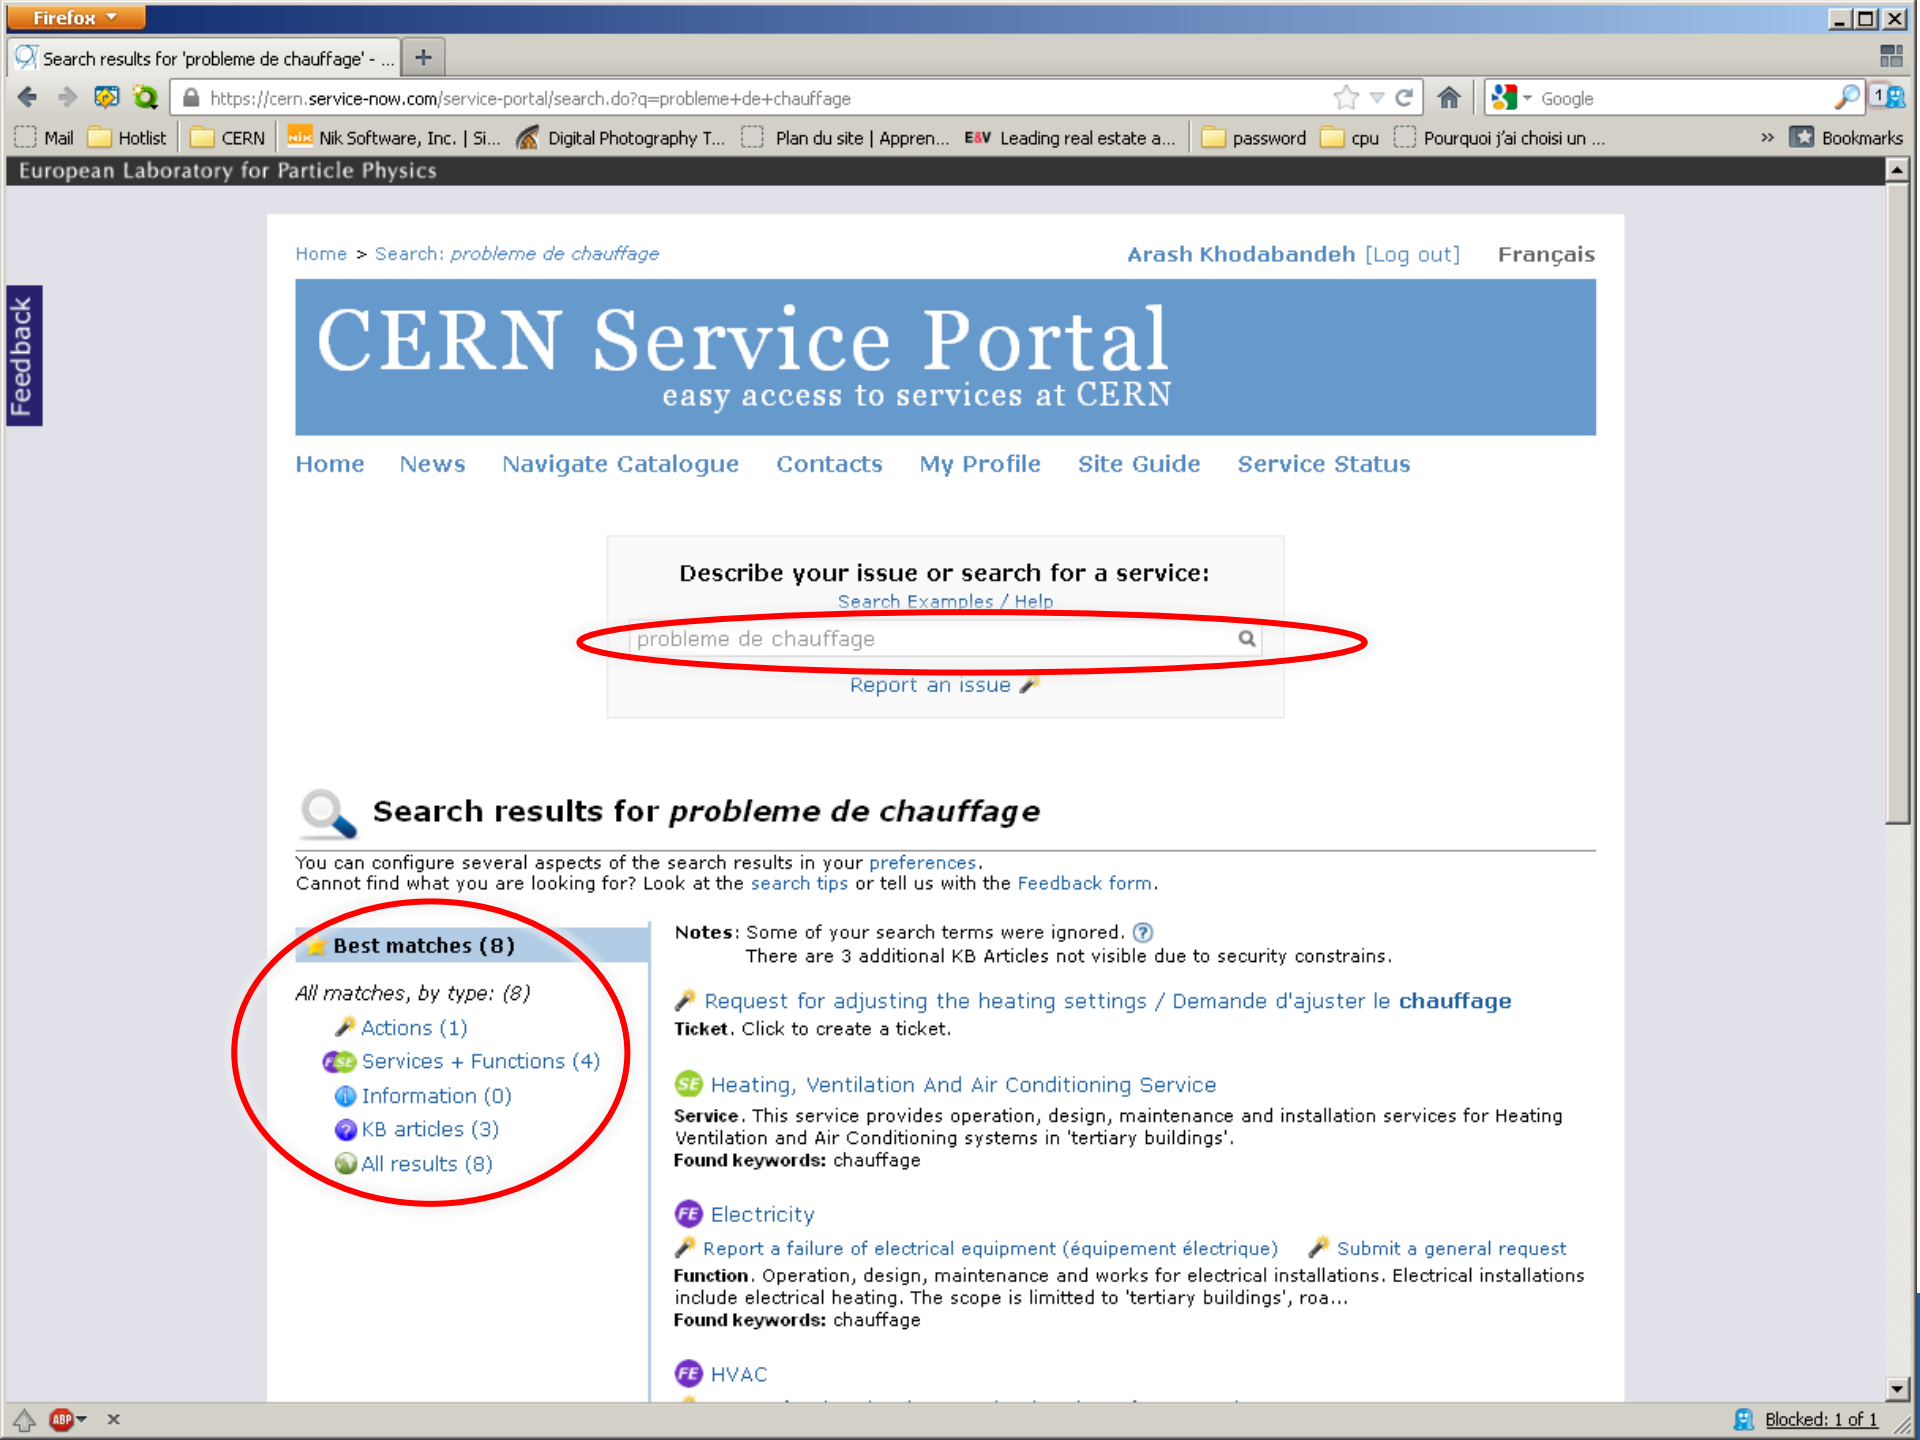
Firefox

Search results for 'probleme de chauffage' - ...

https://cern.service-now.com/service-portal/search.do?q=probleme+de+chauffage

Google

Mail Hotlist CERN Nik Software, Inc. | Si... Digital Photography T... Plan du site | Appren... Leading real estate a... password cpu Pourquoi j'ai choisi un ... » Bookmarks

European Laboratory for Particle Physics

Feedback

Home > Search: *probleme de chauffage*

Arash Khodabandeh [Log out] Français

CERN Service Portal
easy access to services at CERN

Home News Navigate Catalogue Contacts My Profile Site Guide Service Status

Describe your issue or search for a service:
Search Examples / Help

probleme de chauffage

Report an issue

Search results for *probleme de chauffage*

You can configure several aspects of the search results in your preferences.
Cannot find what you are looking for? Look at the search tips or tell us with the Feedback form.

Best matches (8)

*All matches, by type: (8)*
Actions (1)
Services + Functions (4)
Information (0)
KB articles (3)
All results (8)

Notes: Some of your search terms were ignored.
There are 3 additional KB Articles not visible due to security constrains.

Request for adjusting the heating settings / Demande d'ajuster le **chauffage**
**Ticket**. Click to create a ticket.

Heating, Ventilation And Air Conditioning Service
**Service**. This service provides operation, design, maintenance and installation services for Heating Ventilation and Air Conditioning systems in 'tertiary buildings'.
**Found keywords:** chauffage

Electricity
Report a failure of electrical equipment (équipement électrique) Submit a general request
**Function**. Operation, design, maintenance and works for electrical installations. Electrical installations include electrical heating. The scope is limitted to 'tertiary buildings', roa...
**Found keywords:** chauffage

HVAC

Blocked: 1 of 1